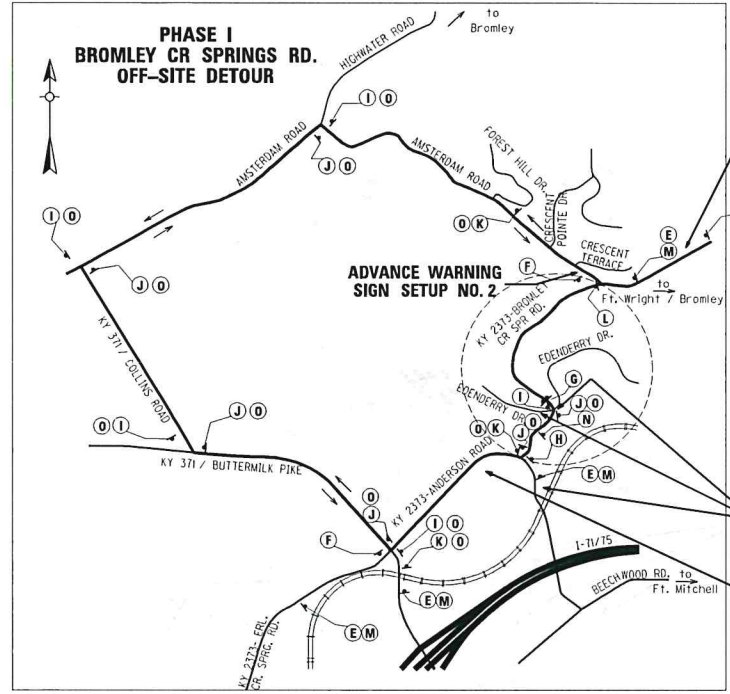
PHASE I
BROMLEY CR SPRINGS RD.
OFF-SITE DETOUR

HIGHWATER ROAD

to Bromley

I O

J O

AMSTERDAM ROAD

AMSTERDAM ROAD

FOREST HILL DR.

CRESCENT POINTE DR.

I O

O K

CRESCENT TERRACE

E M

J O

ADVANCE WARNING SIGN SETUP NO. 2

F

to Ft. Wright / Bromley

L

KY 2373-BROMLEY CR SPR RD.

KY 371 / COLLINS ROAD

EDENDERRY DR.

G

I

J O

EDENDERRY DR.

N

O I

J O

O K

J O

H

E M

KY 371 / BUTTERMILK PIKE

O

J

KY 2373-ANDERSON ROAD

I O

F

K O

I-71/75

E M

BEECHWOOD RD. to Ft. Mitchell

E M

KY 2373-FRL. CR. SPRG. RD.